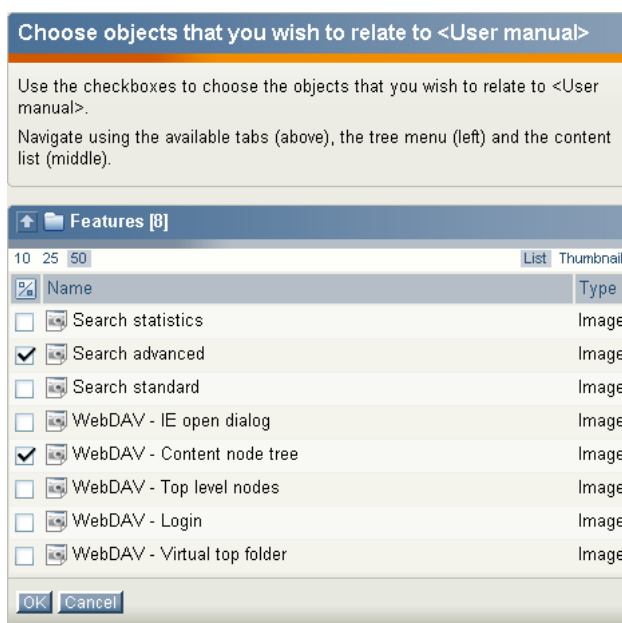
Choose objects that you wish to relate to <User manual>

Use the checkboxes to choose the objects that you wish to relate to <User manual>.

Navigate using the available tabs (above), the tree menu (left) and the content list (middle).

Features [8]

10 25 50

List Thumbnail

| | Name | Type |
|---|---|---|
| ☐ | Search statistics | Image |
| ☑ | Search advanced | Image |
| ☐ | Search standard | Image |
| ☐ | WebDAV - IE open dialog | Image |
| ☑ | WebDAV - Content node tree | Image |
| ☐ | WebDAV - Top level nodes | Image |
| ☐ | WebDAV - Login | Image |
| ☐ | WebDAV - Virtual top folder | Image |

OK Cancel